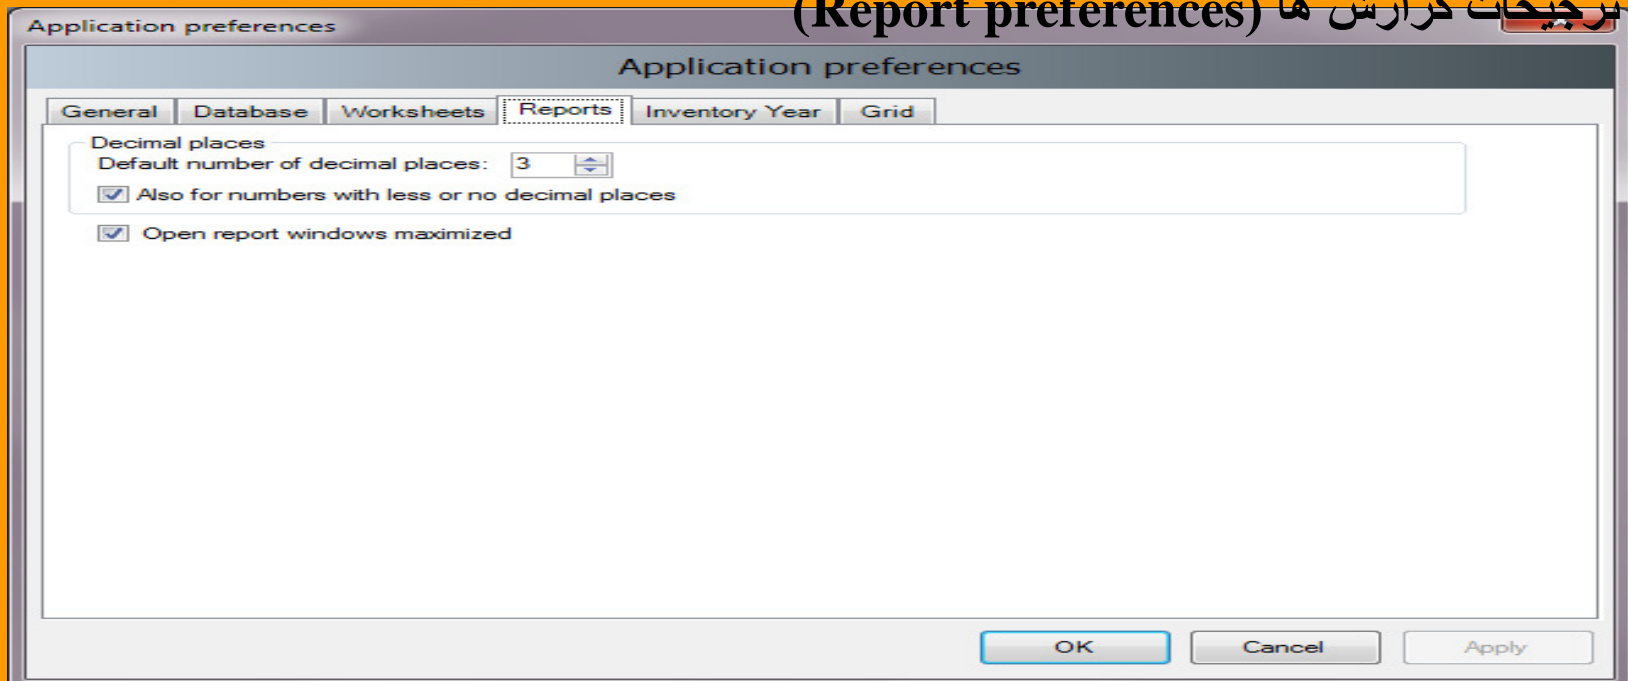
ترجیحات گزارش ها (Report preferences)

Application preferences

Application preferences

General | Database | Worksheets | Reports | Inventory Year | Grid

Decimal places
Default number of decimal places: 3
Also for numbers with less or no decimal places

Open report windows maximized

OK Cancel Apply